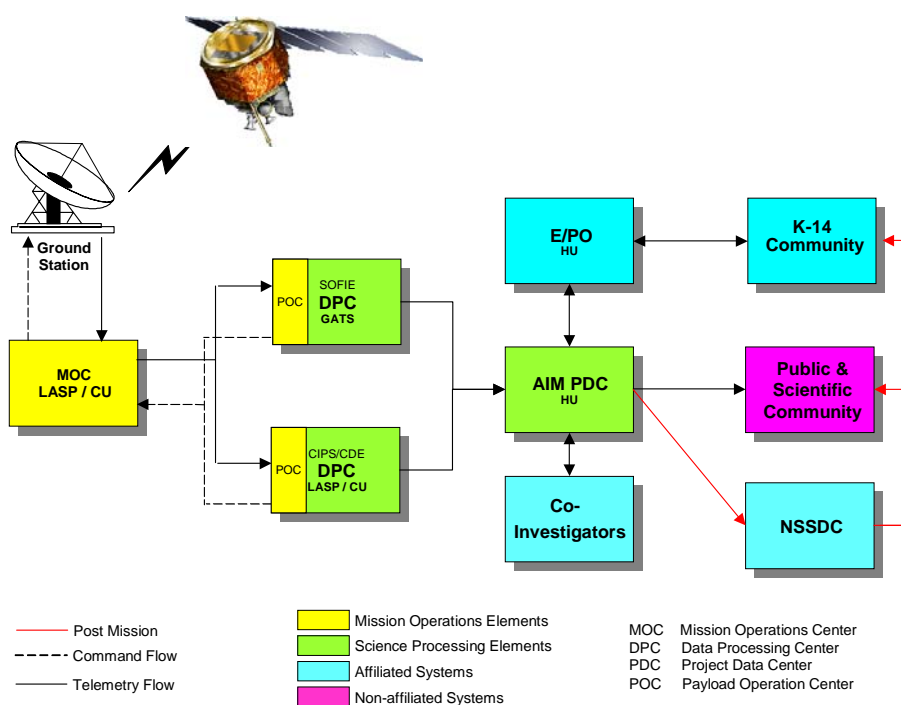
Ground Station

MOC
LASP / CU

POC
SOFIE
DPC
GATS

POC
CIPS/CDE
DPC
LASP / CU

E/PO
HU

K-14 Community

AIM PDC
HU

Public & Scientific Community

Co-Investigators

NSSDC

Post Mission
Command Flow
Telemetry Flow

Mission Operations Elements
Science Processing Elements
Affiliated Systems
Non-affiliated Systems

MOC Mission Operations Center
DPC Data Processing Center
PDC Project Data Center
POC Payload Operation Center